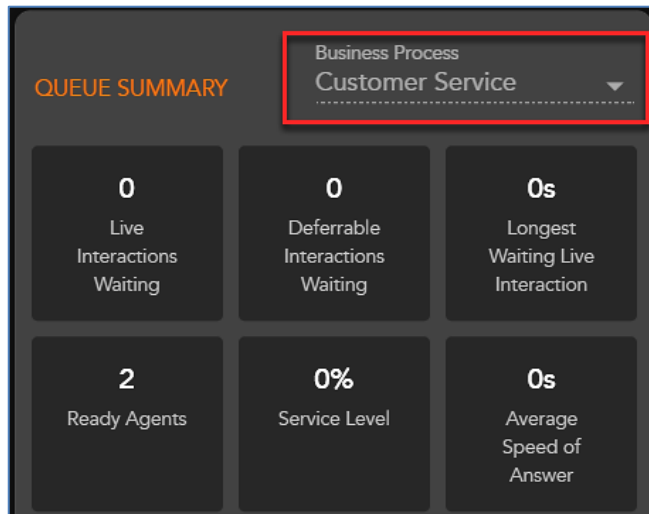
QUEUE SUMMARY

Business Process
Customer Service

0
Live Interactions Waiting

0
Deferrable Interactions Waiting

0s
Longest Waiting Live Interaction

2
Ready Agents

0%
Service Level

0s
Average Speed of Answer